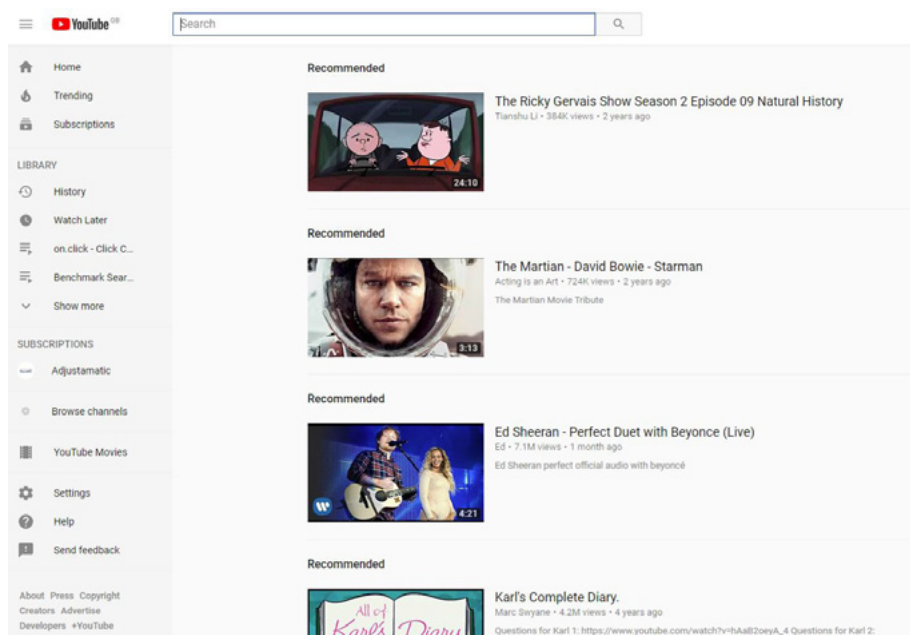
YouTube GB

Search

Home
Trending
Subscriptions

LIBRARY
History
Watch Later
on.click - Click C...
Benchmark Sear...
Show more

SUBSCRIPTIONS
Adjustamatic

Browse channels

YouTube Movies

Settings
Help
Send feedback

About Press Copyright
Creators Advertise
Developers +YouTube

Recommended

24:10
The Ricky Gervais Show Season 2 Episode 09 Natural History
Tianshu Li • 384K views • 2 years ago

Recommended

3:13
The Martian - David Bowie - Starman
Acting is an Art • 724K views • 2 years ago
The Martian Movie Tribute

Recommended

4:21
Ed Sheeran - Perfect Duet with Beyonce (Live)
Ed • 7.1M views • 1 month ago
Ed Sheeran perfect official audio with beyoncé

Recommended

All of Karl's Diary
Karl's Complete Diary.
Marc Swyane • 4.2M views • 4 years ago
Questions for Karl 1: https://www.youtube.com/watch?v=hAaB2oeyA_4 Questions for Karl 2: